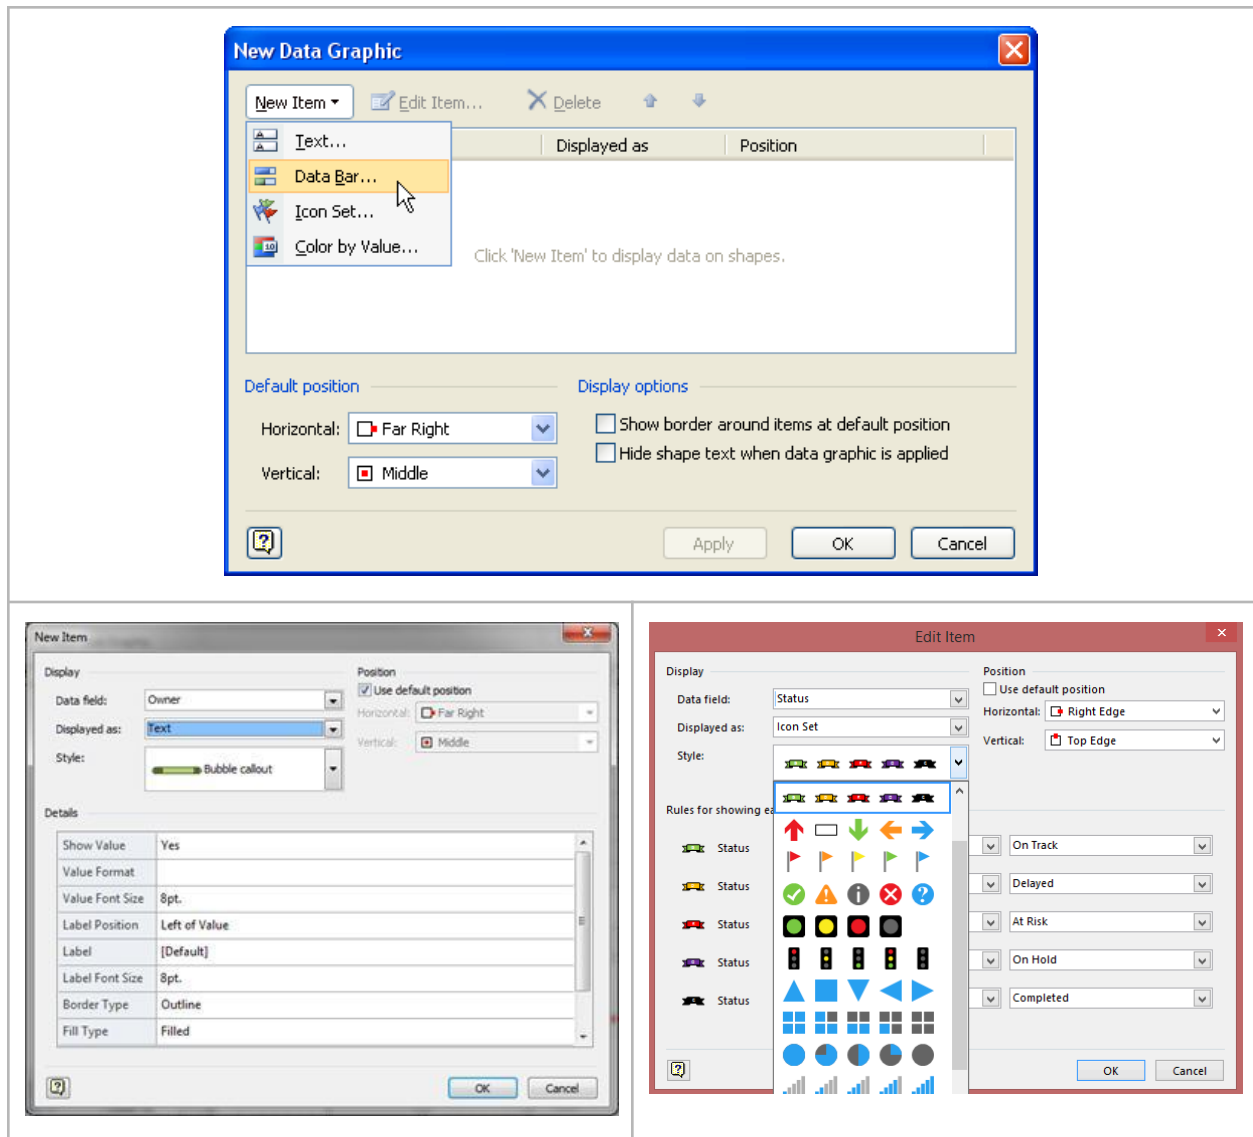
New Data Graphic

New Item
Edit Item...
Delete

Text...
Data Bar...
Icon Set...
Color by Value...

Displayed as
Position

Click 'New Item' to display data on shapes.

Default position
Horizontal: Far Right
Vertical: Middle

Display options
Show border around items at default position
Hide shape text when data graphic is applied

Apply
OK
Cancel

New Item

Display
Data field: Owner
Displayed as: Text
Style: Bubble callout

Position
Use default position
Horizontal: Far Right
Vertical: Middle

Details

| Show Value | Yes |
|---|---|
| Value Format | |
| Value Font Size | 8pt. |
| Label Position | Left of Value |
| Label | [Default] |
| Label Font Size | 8pt. |
| Border Type | Outline |
| Fill Type | Filled |

OK
Cancel

Edit Item

Display
Data field: Status
Displayed as: Icon Set
Style:

Position
Use default position
Horizontal: Right Edge
Vertical: Top Edge

Rules for showing ea

Status
Status
Status
Status
Status

On Track
Delayed
At Risk
On Hold
Completed

OK
Cancel